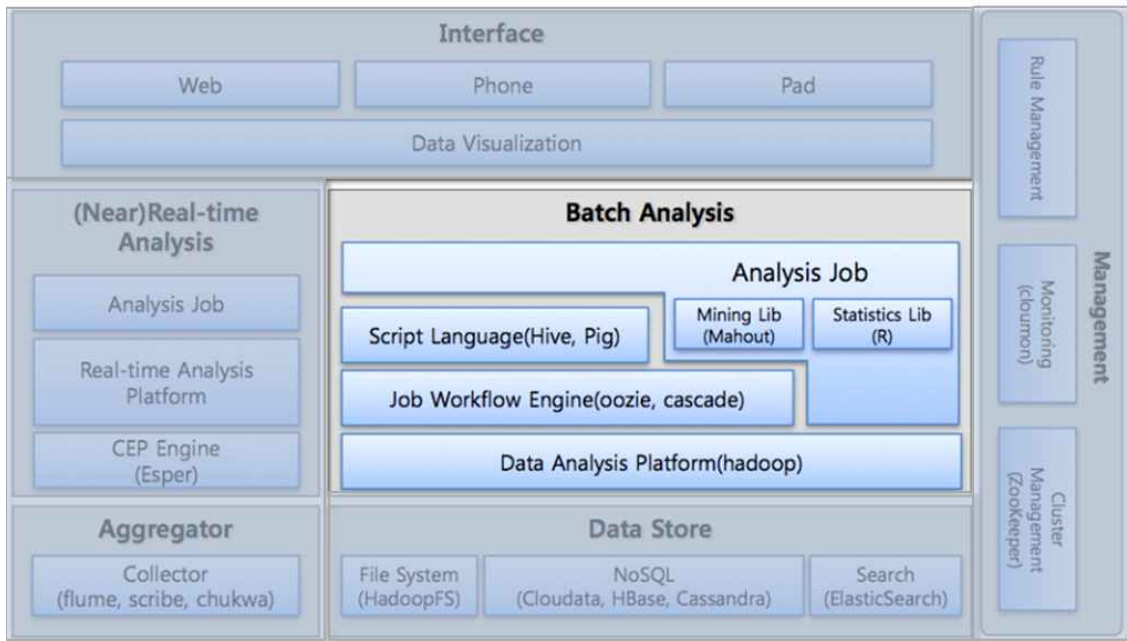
Interface

Web

Phone

Pad

Data Visualization

(Near)Real-time Analysis

Analysis Job

Real-time Analysis Platform

CEP Engine (Esper)

Batch Analysis

Analysis Job

Mining Lib (Mahout)

Statistics Lib (R)

Script Language(Hive, Pig)

Job Workflow Engine(oozie, cascade)

Data Analysis Platform(hadoop)

Aggregator

Collector (flume, scribe, chukwa)

Data Store

File System (HadoopFS)

NoSQL (Cloudata, HBase, Cassandra)

Search (ElasticSearch)

Management

Rule Management

Monitoring (cloumon)

Cluster Management (ZooKeeper)